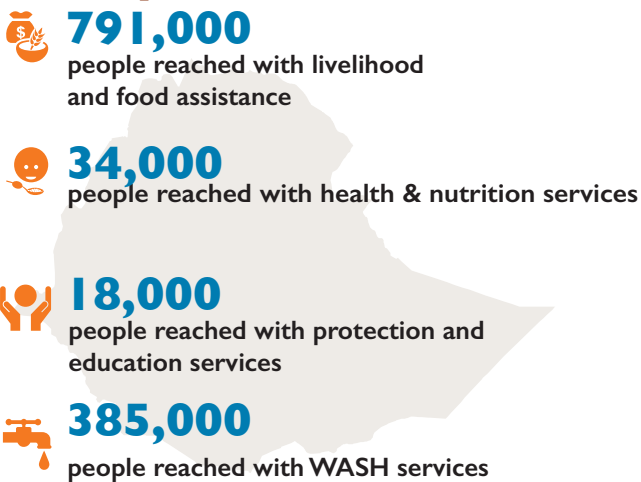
791,000
people reached with livelihood and food assistance

34,000
people reached with health & nutrition services

18,000
people reached with protection and education services

385,000
people reached with WASH services